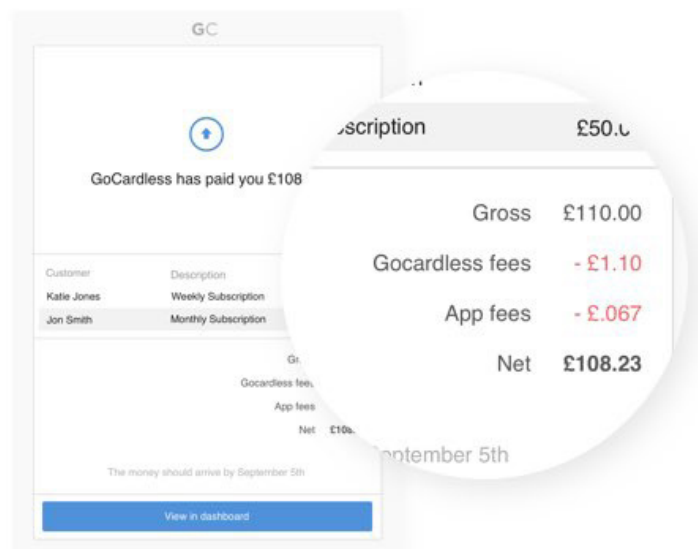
GC

GoCardless has paid you £108

| Customer | Description |
|---|---|
| Katie Jones | Weekly Subscription |
| Jon Smith | Monthly Subscription |

Gr
Gocardless fee
App fees
Net £108.

The money should arrive by September 5th

View in dashboard

scription £50.

Gross £110.00
Gocardless fees - £1.10
App fees - £.067
Net £108.23

ptember 5th